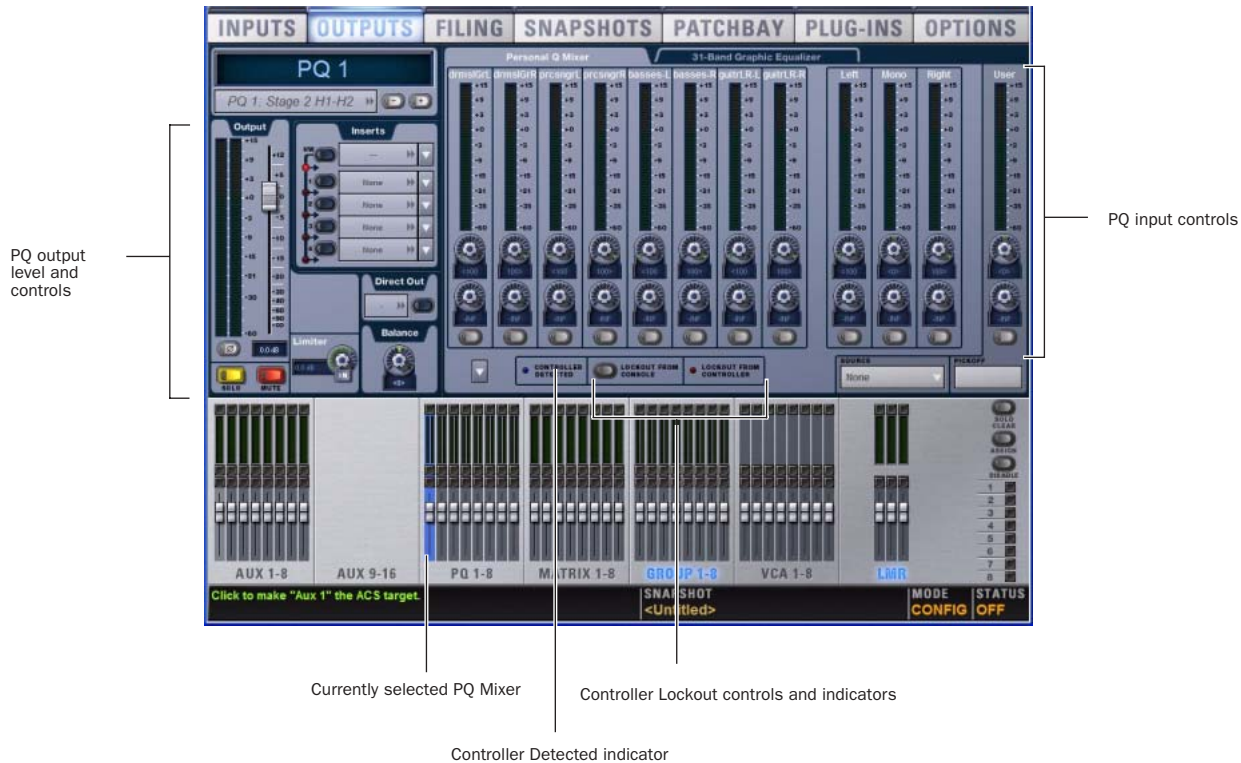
INPUTS OUTPUTS FILING SNAPSHOTS PATCHBAY PLUG-INS OPTIONS

PQ 1

PQ 1: Stage 2 H1-H2

Personal Q Mixer

31-Band Graphic Equalizer

drmsIGrL drmsIGrR prcsngrL prcsngrR basses-L basses-R guitrLR-L guitrLR-R Left Mono Right User

Output

Inserts

None

None

None

None

Direct Out

Limiter

Balance

SOLO MUTE

CONTROLLER DETECTED

LOCKOUT FROM CONSOLE

LOCKOUT FROM CONTROLLER

SOURCE

None

PICKOFF

PQ output level and controls

PQ input controls

SOLO CLEAR

ASSIGN

DISABLE

1 2 3 4 5 6 7 8

AUX 1-8 AUX 9-16 PQ 1-8 MATRIX 1-8 GROUP 1-8 VCA 1-8 LMR

Click to make "Aux 1" the ACS target.

SNAPSHOT <Untitled>

MODE CONFIG

STATUS OFF

Currently selected PQ Mixer

Controller Lockout controls and indicators

Controller Detected indicator